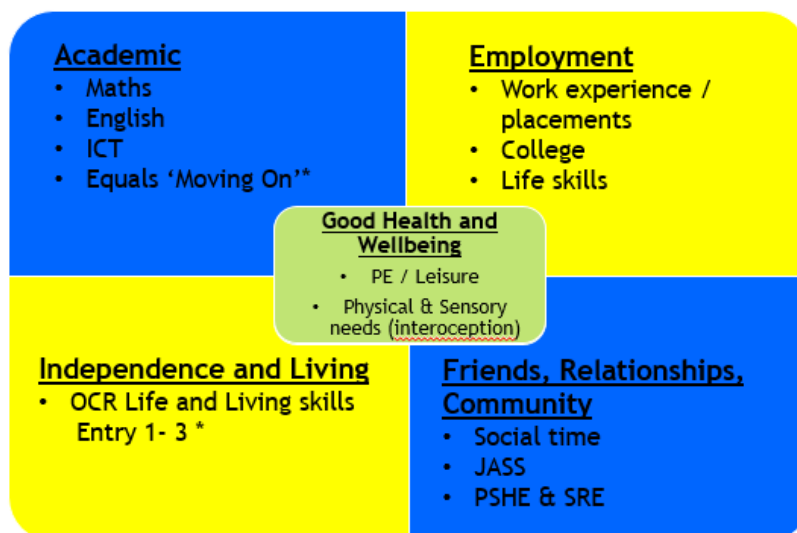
Academic
• Maths
• English
• ICT
• Equals 'Moving On'*

Employment
• Work experience / placements
• College
• Life skills

Good Health and Wellbeing
• PE / Leisure
• Physical & Sensory needs (interoception)

Independence and Living
• OCR Life and Living skills Entry 1- 3 *

Friends, Relationships, Community
• Social time
• JASS
• PSHE & SRE